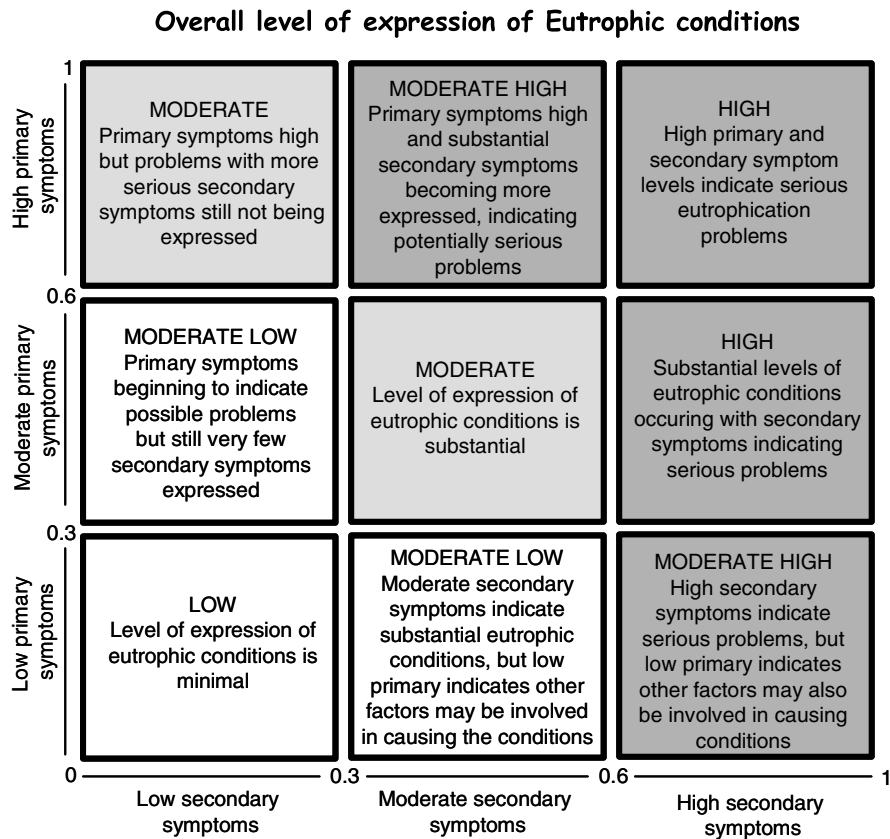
Overall level of expression of Eutrophic conditions

1

High primary symptoms

MODERATE
Primary symptoms high but problems with more serious secondary symptoms still not being expressed

MODERATE HIGH
Primary symptoms high and substantial secondary symptoms becoming more expressed, indicating potentially serious problems

HIGH
High primary and secondary symptom levels indicate serious eutrophication problems

0.6

Moderate primary symptoms

MODERATE LOW
Primary symptoms beginning to indicate possible problems but still very few secondary symptoms expressed

MODERATE
Level of expression of eutrophic conditions is substantial

HIGH
Substantial levels of eutrophic conditions occuring with secondary symptoms indicating serious problems

0.3

Low primary symptoms

LOW
Level of expression of eutrophic conditions is minimal

MODERATE LOW
Moderate secondary symptoms indicate substantial eutrophic conditions, but low primary indicates other factors may be involved in causing the conditions

MODERATE HIGH
High secondary symptoms indicate serious problems, but low primary indicates other factors may also be involved in causing conditions

0

0.3

0.6

1

Low secondary symptoms

Moderate secondary symptoms

High secondary symptoms